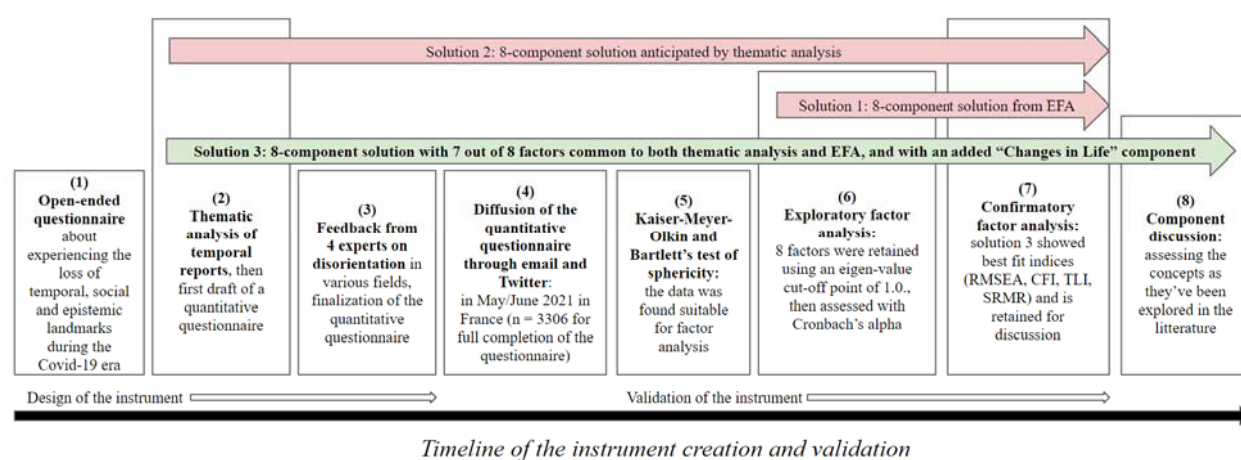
Solution 2: 8-component solution anticipated by thematic analysis

Solution 1: 8-component solution from EFA

Solution 3: 8-component solution with 7 out of 8 factors common to both thematic analysis and EFA, and with an added "Changes in Life" component

(1) Open-ended questionnaire about experiencing the loss of temporal, social and epistemic landmarks during the Covid-19 era

(2) Thematic analysis of temporal reports, then first draft of a quantitative questionnaire

(3) Feedback from 4 experts on disorientation in various fields, finalization of the quantitative questionnaire

(4) Diffusion of the quantitative questionnaire through email and Twitter: in May/June 2021 in France (n = 3306 for full completion of the questionnaire)

(5) Kaiser-Meyer-Olkin and Bartlett's test of sphericity: the data was found suitable for factor analysis

(6) Exploratory factor analysis: 8 factors were retained using an eigen-value cut-off point of 1.0., then assessed with Cronbach's alpha

(7) Confirmatory factor analysis: solution 3 showed best fit indices (RMSEA, CFI, TLI, SRMR) and is retained for discussion

(8) Component discussion: assessing the concepts as they've been explored in the litterature

Design of the instrument

Validation of the instrument

Timeline of the instrument creation and validation